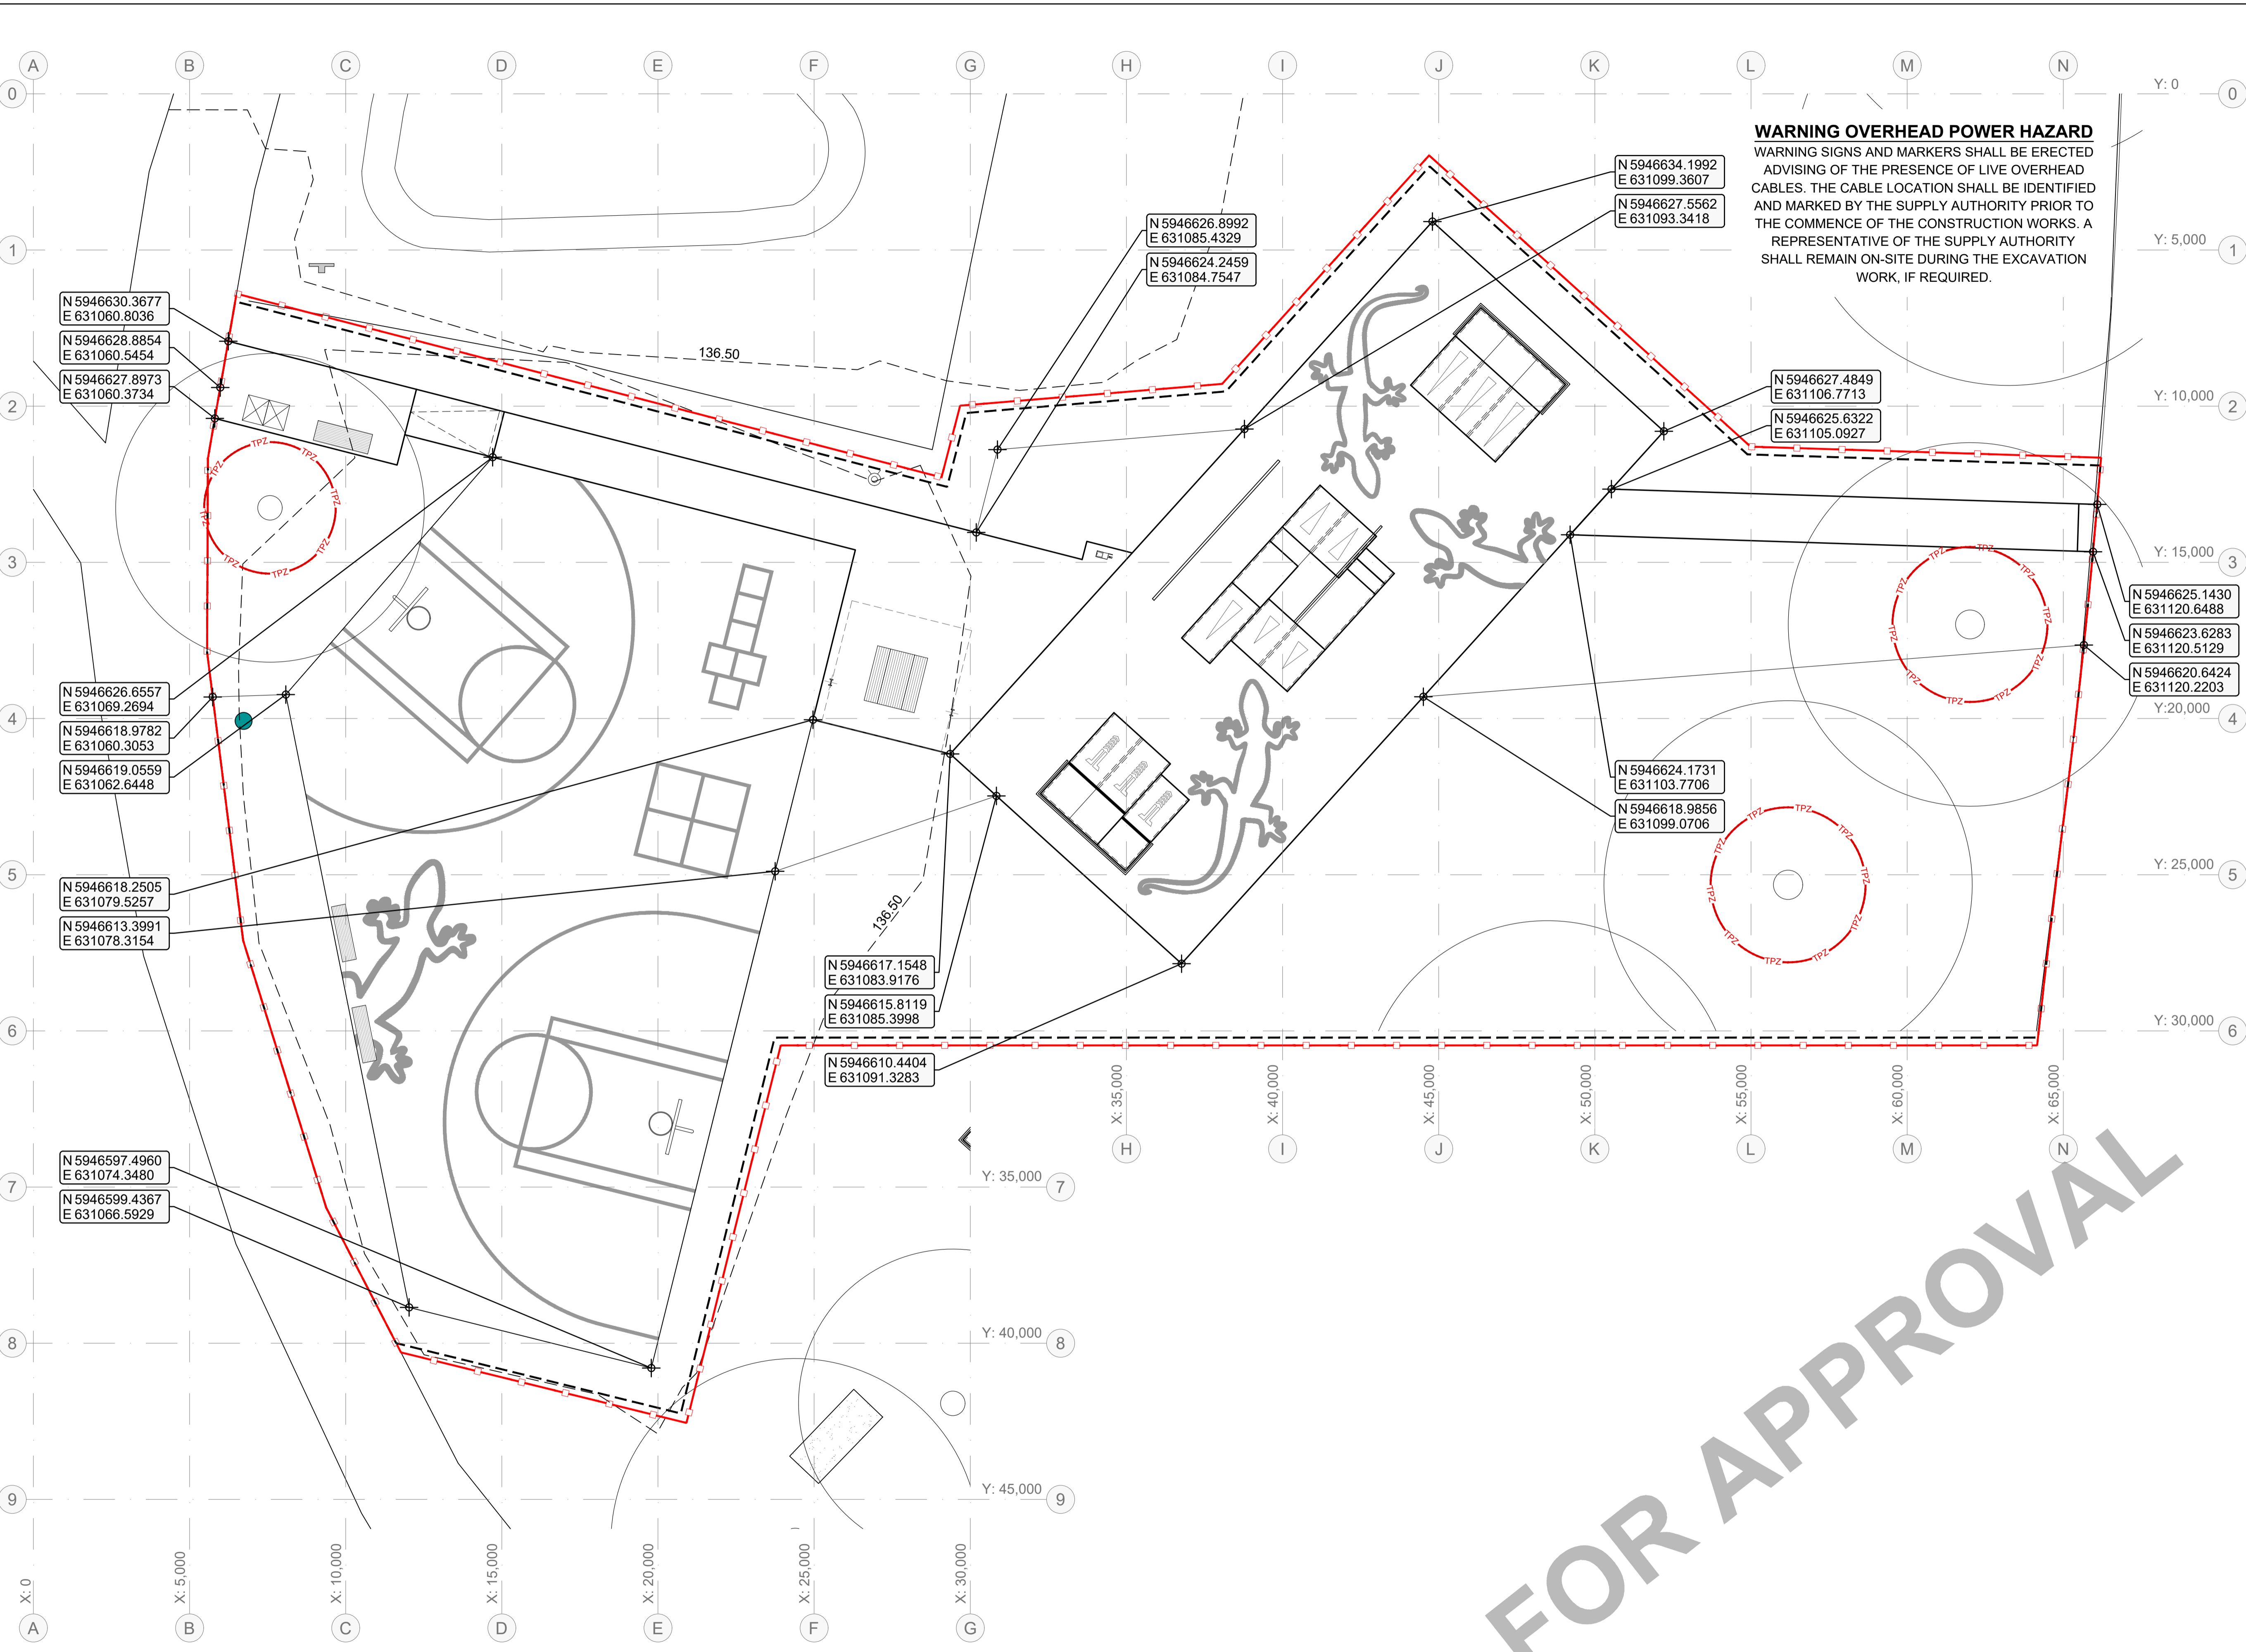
A B C D E F G H I J K L M N

0 Y: 0

WARNING OVERHEAD POWER HAZARD
WARNING SIGNS AND MARKERS SHALL BE ERECTED ADVISING OF THE PRESENCE OF LIVE OVERHEAD CABLES. THE CABLE LOCATION SHALL BE IDENTIFIED AND MARKED BY THE SUPPLY AUTHORITY PRIOR TO THE COMMENCE OF THE CONSTRUCTION WORKS. A REPRESENTATIVE OF THE SUPPLY AUTHORITY SHALL REMAIN ON-SITE DURING THE EXCAVATION WORK, IF REQUIRED.

N 5946634.1992
E 631099.3607

N 5946627.5562
E 631093.3418

N 5946626.8992
E 631085.4329

N 5946624.2459
E 631084.7547

1 Y: 5,000

N 5946630.3677
E 631060.8036

N 5946628.8854
E 631060.5454

N 5946627.8973
E 631060.3734

136.50

2 Y: 10,000

N 5946627.4849
E 631106.7713

N 5946625.6322
E 631105.0927

TPZ TPZ TPZ TPZ TPZ TPZ TPZ

3 Y: 15,000

N 5946625.1430
E 631120.6488

N 5946623.6283
E 631120.5129

N 5946620.6424
E 631120.2203

N 5946626.6557
E 631069.2694

N 5946618.9782
E 631060.3053

N 5946619.0559
E 631062.6448

4 Y:20,000

N 5946624.1731
E 631103.7706

N 5946618.9856
E 631099.0706

5 Y: 25,000

N 5946618.2505
E 631079.5257

N 5946613.3991
E 631078.3154

136.50

N 5946617.1548
E 631083.9176

N 5946615.8119
E 631085.3998

6 Y: 30,000

N 5946610.4404
E 631091.3283

X: 35,000 X: 40,000 X: 45,000 X: 50,000 X: 55,000 X: 60,000 X: 65,000
H I J K L M N

7 Y: 35,000

N 5946597.4960
E 631074.3480

N 5946599.4367
E 631066.5929

8 Y: 40,000

9 Y: 45,000

FOR APPROVAL

X: 0 X: 5,000 X: 10,000 X: 15,000 X: 20,000 X: 25,000 X: 30,000
A B C D E F G